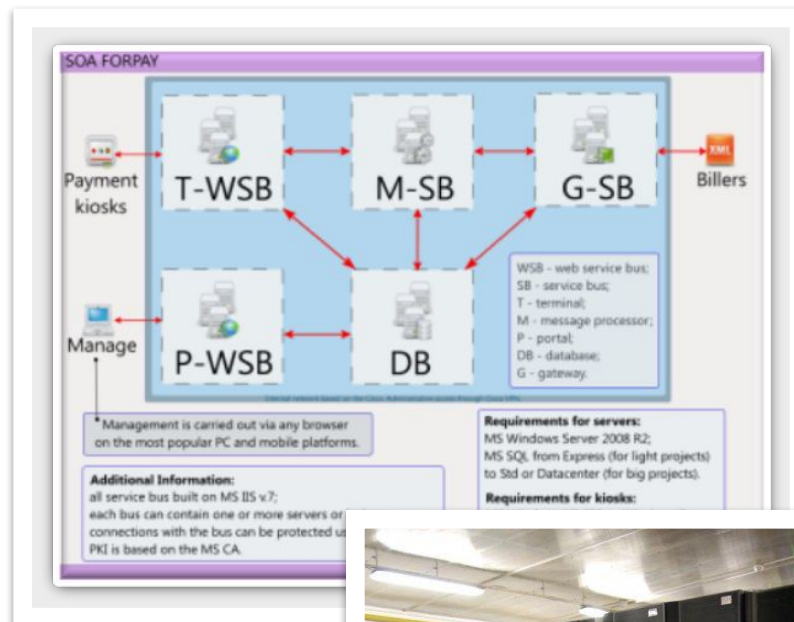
SOA FORPAY

Payment kiosks

T-WSB

M-SB

G-SB

XML

Billers

Manage

P-WSB

DB

WSB - web service bus;
SB - service bus;
T - terminal;
M - message processor;
P - portal;
DB - database;
G - gateway.

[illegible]

Management is carried out via any browser on the most popular PC and mobile platforms.

Requirements for servers:
MS Windows Server 2008 R2;
MS SQL from Express (for light projects) to Std or Datacenter (for big projects).

Requirements for kiosks:

Additional Information:
all service bus built on MS IIS v.7;
each bus can contain one or more servers or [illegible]
connections with the bus can be protected u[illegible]
PKI is based on the MS CA.